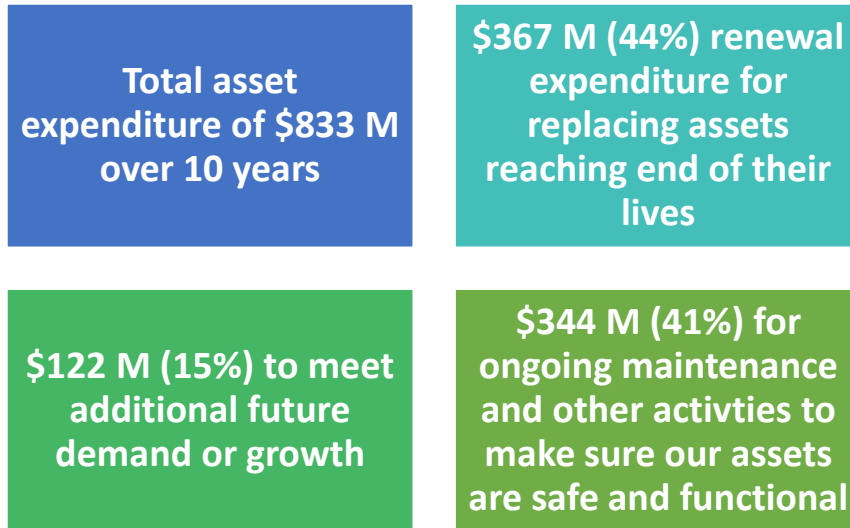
Total asset expenditure of $833 M over 10 years

$367 M (44%) renewal expenditure for replacing assets reaching end of their lives

$122 M (15%) to meet additional future demand or growth

$344 M (41%) for ongoing maintenance and other activties to make sure our assets are safe and functional